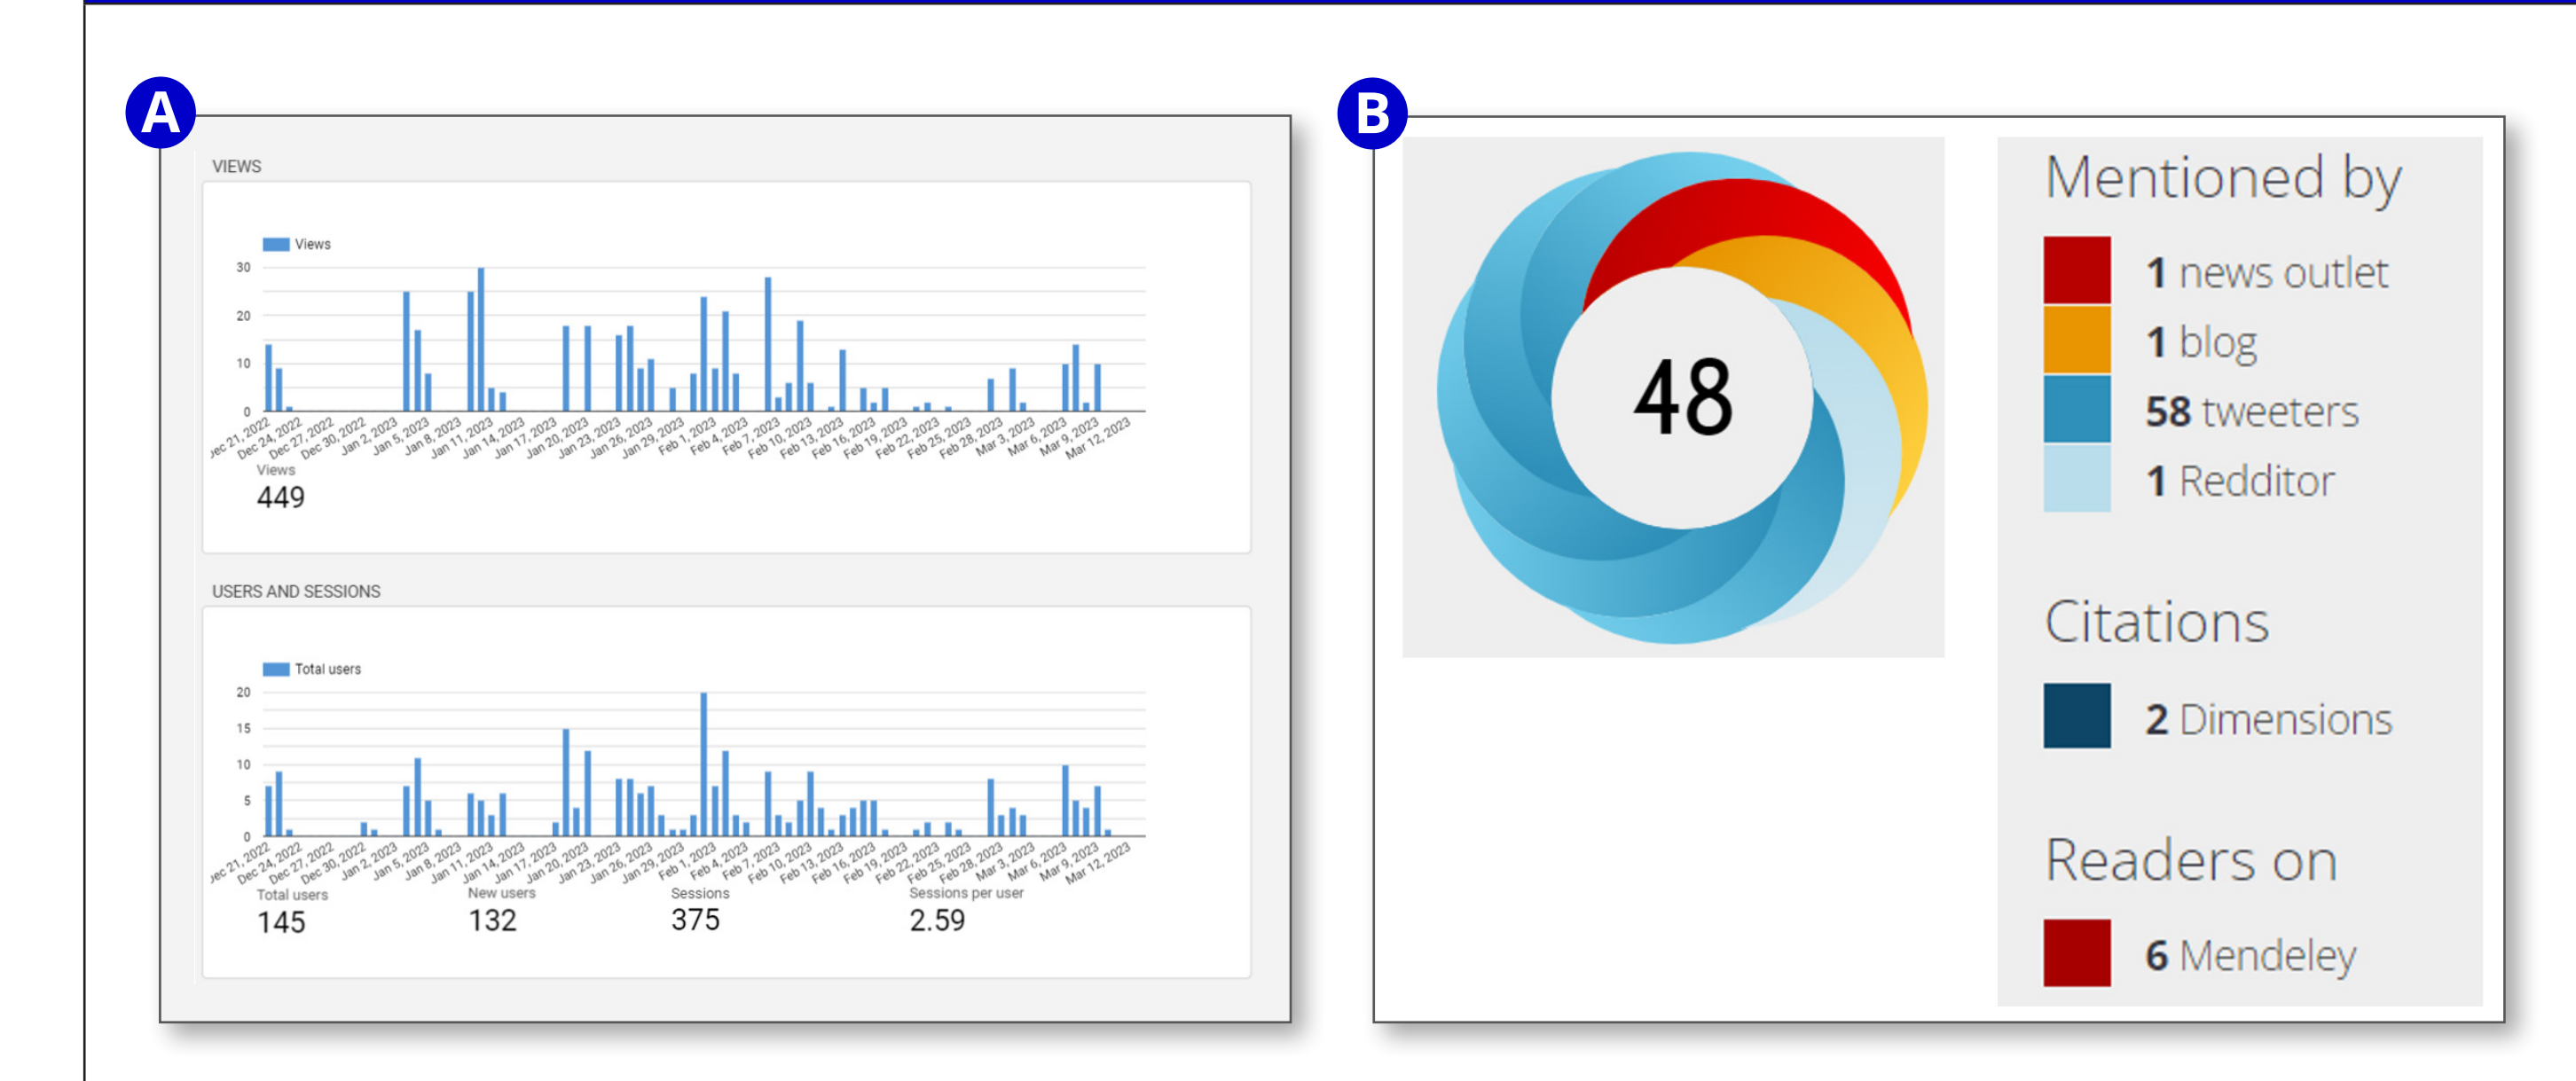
A

VIEWS

Views

30
20
10
0

Dec 21, 2022 Dec 24, 2022 Dec 27, 2022 Dec 30, 2022 Jan 2, 2023 Jan 5, 2023 Jan 8, 2023 Jan 11, 2023 Jan 14, 2023 Jan 17, 2023 Jan 20, 2023 Jan 23, 2023 Jan 26, 2023 Jan 29, 2023 Feb 1, 2023 Feb 4, 2023 Feb 7, 2023 Feb 10, 2023 Feb 13, 2023 Feb 16, 2023 Feb 19, 2023 Feb 22, 2023 Feb 25, 2023 Feb 28, 2023 Mar 3, 2023 Mar 6, 2023 Mar 9, 2023 Mar 12, 2023

Views
449

USERS AND SESSIONS

Total users

20
15
10
5
0

Dec 21, 2022 Dec 24, 2022 Dec 27, 2022 Dec 30, 2022 Jan 2, 2023 Jan 5, 2023 Jan 8, 2023 Jan 11, 2023 Jan 14, 2023 Jan 17, 2023 Jan 20, 2023 Jan 23, 2023 Jan 26, 2023 Jan 29, 2023 Feb 1, 2023 Feb 4, 2023 Feb 7, 2023 Feb 10, 2023 Feb 13, 2023 Feb 16, 2023 Feb 19, 2023 Feb 22, 2023 Feb 25, 2023 Feb 28, 2023 Mar 3, 2023 Mar 6, 2023 Mar 9, 2023 Mar 12, 2023

Total users
145

New users
132

Sessions
375

Sessions per user
2.59

B

48

Mentioned by

1 news outlet
1 blog
58 tweeters
1 Redditor

Citations

2 Dimensions

Readers on

6 Mendeley